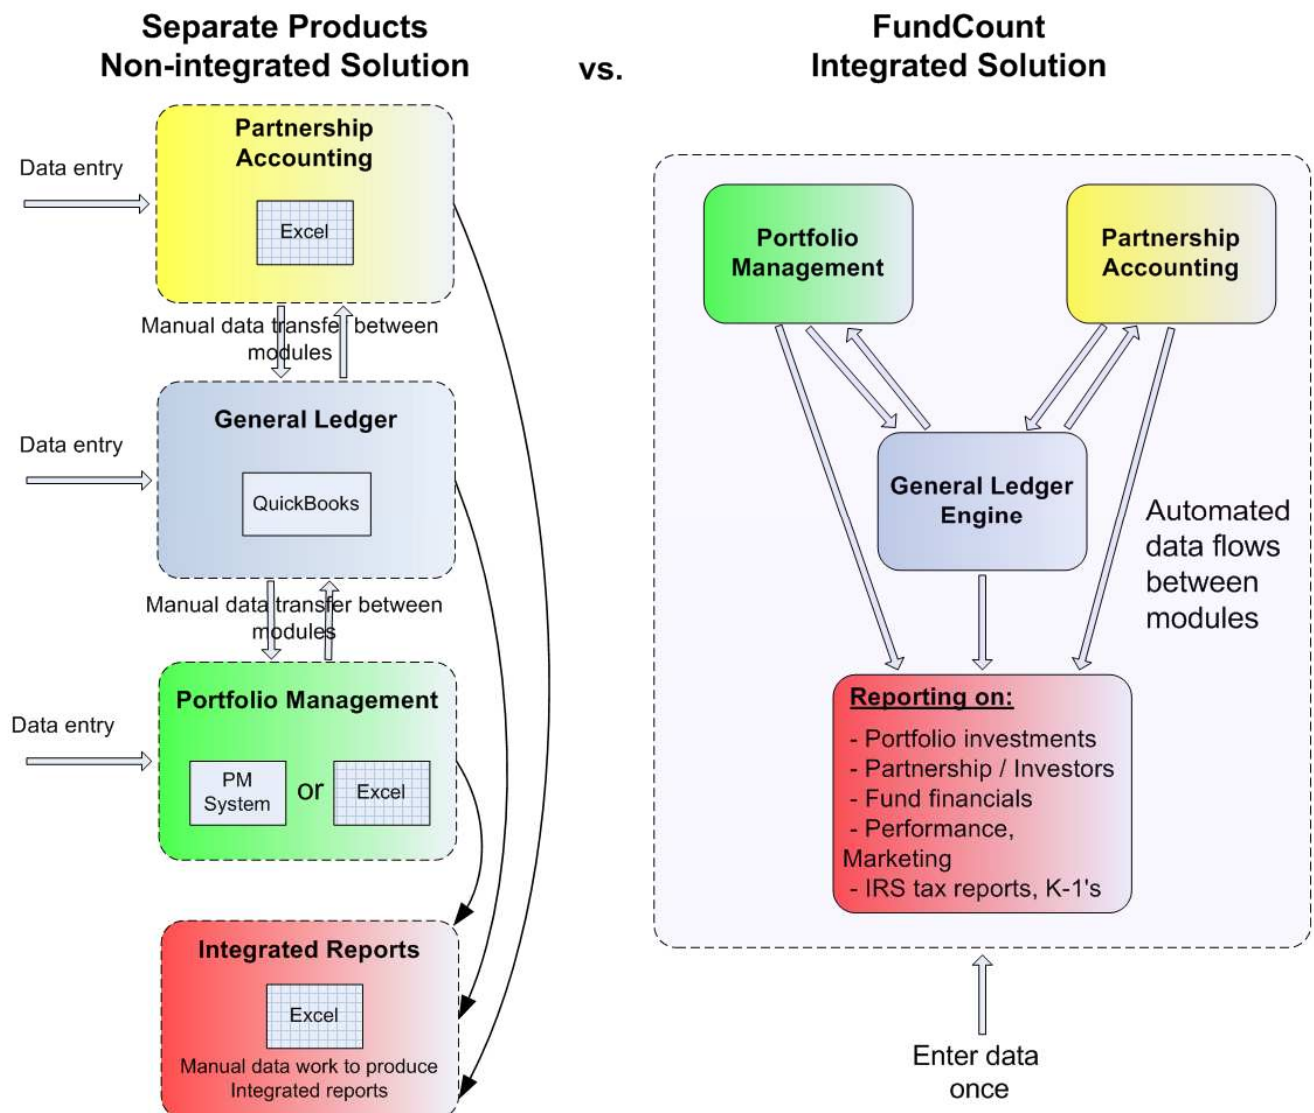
Separate Products
Non-integrated Solution

vs.

FundCount
Integrated Solution

Data entry

Partnership Accounting

Excel

Manual data transfer between modules

Data entry

General Ledger

QuickBooks

Manual data transfer between modules

Data entry

Portfolio Management

PM System

or

Excel

Integrated Reports

Excel

Manual data work to produce Integrated reports

Portfolio Management

Partnership Accounting

General Ledger Engine

Automated data flows between modules

Reporting on:
- Portfolio investments
- Partnership / Investors
- Fund financials
- Performance, Marketing
- IRS tax reports, K-1's

Enter data once